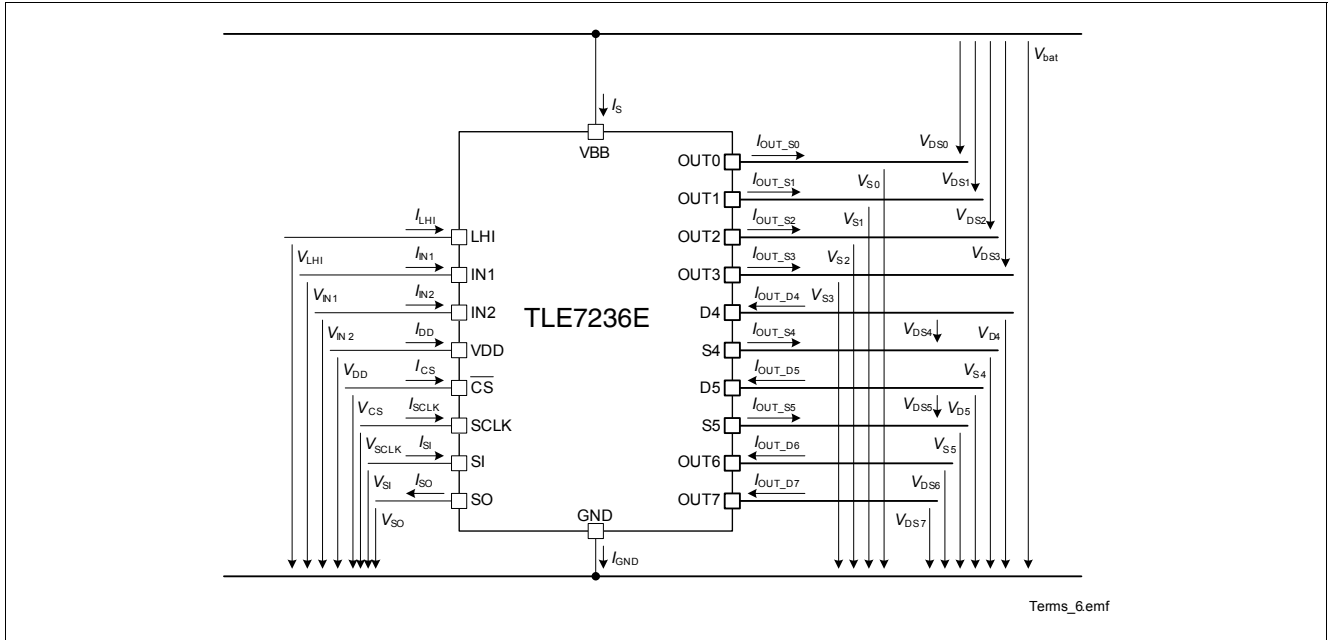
$I_S$

VBB

TLE7236E

$I_{LHI}$ LHI

$V_{LHI}$

$I_{IN1}$ IN1

$V_{IN1}$

$I_{IN2}$ IN2

$V_{IN2}$

$I_{DD}$ VDD

$V_{DD}$

$I_{CS}$ $\overline{CS}$

$V_{CS}$

$I_{SCLK}$ SCLK

$V_{SCLK}$

$I_{SI}$ SI

$V_{SI}$

$I_{SO}$ SO

$V_{SO}$

GND

$I_{GND}$

OUT0 $I_{OUT\_S0}$

OUT1 $I_{OUT\_S1}$

OUT2 $I_{OUT\_S2}$

OUT3 $I_{OUT\_S3}$

D4 $I_{OUT\_D4}$

S4 $I_{OUT\_S4}$

D5 $I_{OUT\_D5}$

S5 $I_{OUT\_S5}$

OUT6 $I_{OUT\_D6}$

OUT7 $I_{OUT\_D7}$

$V_{S0}$ $V_{S1}$ $V_{S2}$ $V_{S3}$

$V_{bat}$

$V_{DS0}$ $V_{DS1}$ $V_{DS2}$ $V_{DS3}$

$V_{DS4}$ $V_{D4}$

$V_{S4}$

$V_{DS5}$ $V_{D5}$

$V_{S5}$

$V_{DS6}$

$V_{DS7}$

Terms_6.emf